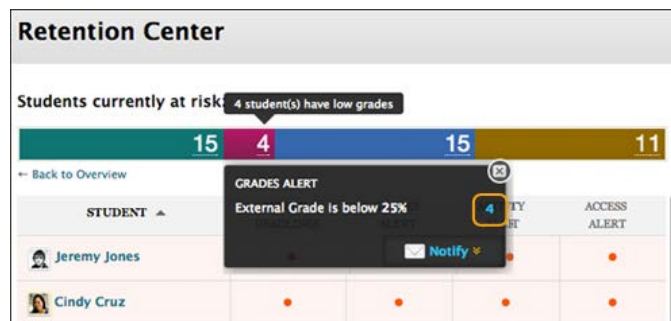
Retention Center

Students currently at risk: 4 student(s) have low grades

15 4 15 11

← Back to Overview

GRADES ALERT

External Grade is below 25% 4

Notify

| STUDENT ▲ | | | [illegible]TY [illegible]T | ACCESS ALERT |
|---|---|---|---|---|
| Jeremy Jones | • | | • | • |
| Cindy Cruz | • | • | • | • |